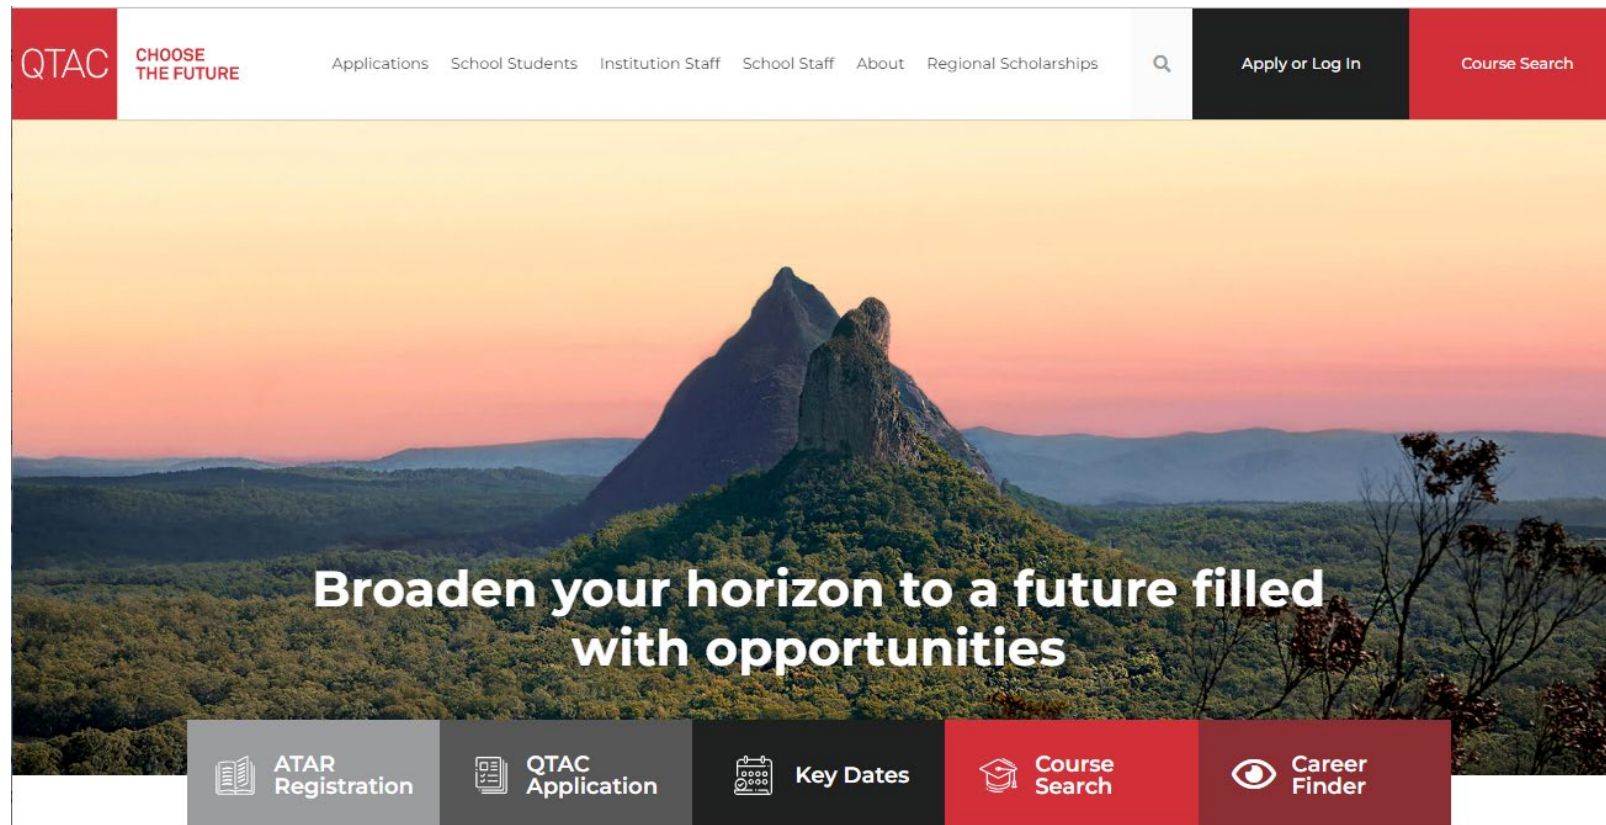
QTAC CHOOSE THE FUTURE

Applications School Students Institution Staff School Staff About Regional Scholarships

Apply or Log In

Course Search

Broaden your horizon to a future filled with opportunities

ATAR Registration

QTAC Application

Key Dates

Course Search

Career Finder